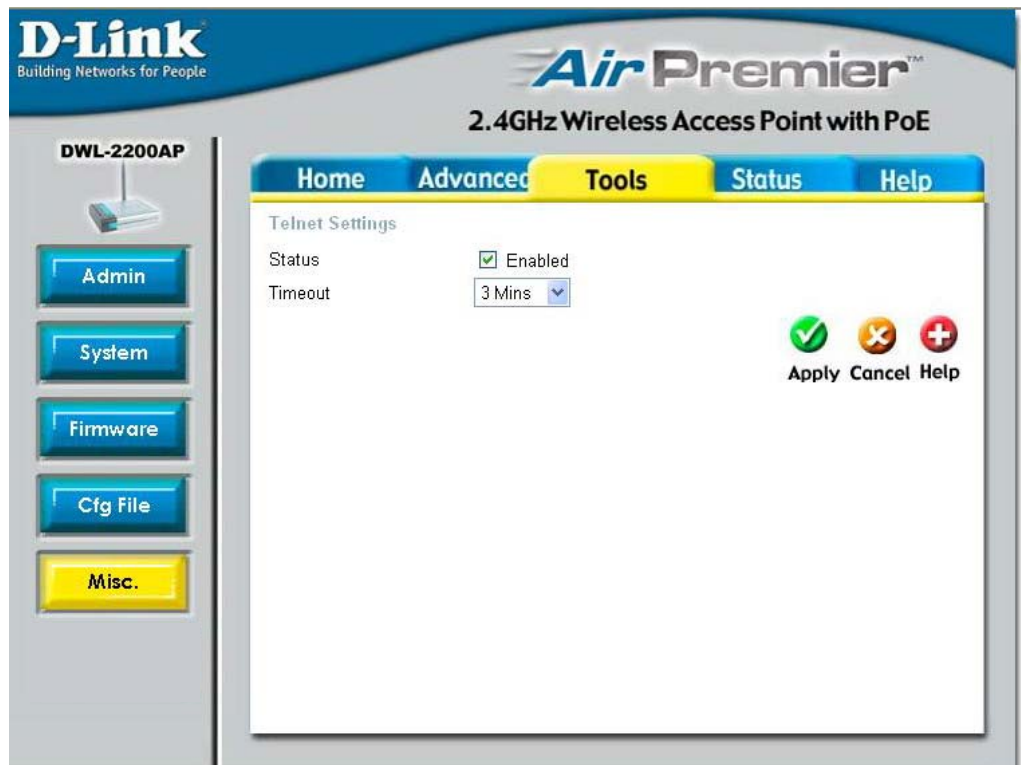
D-Link
Building Networks for People

AirPremier™
2.4GHz Wireless Access Point with PoE

DWL-2200AP

Home
Advanced
Tools
Status
Help

Admin
System
Firmware
Cfg File
Misc.

Telnet Settings
Status
Enabled
Timeout
3 Mins

Apply
Cancel
Help